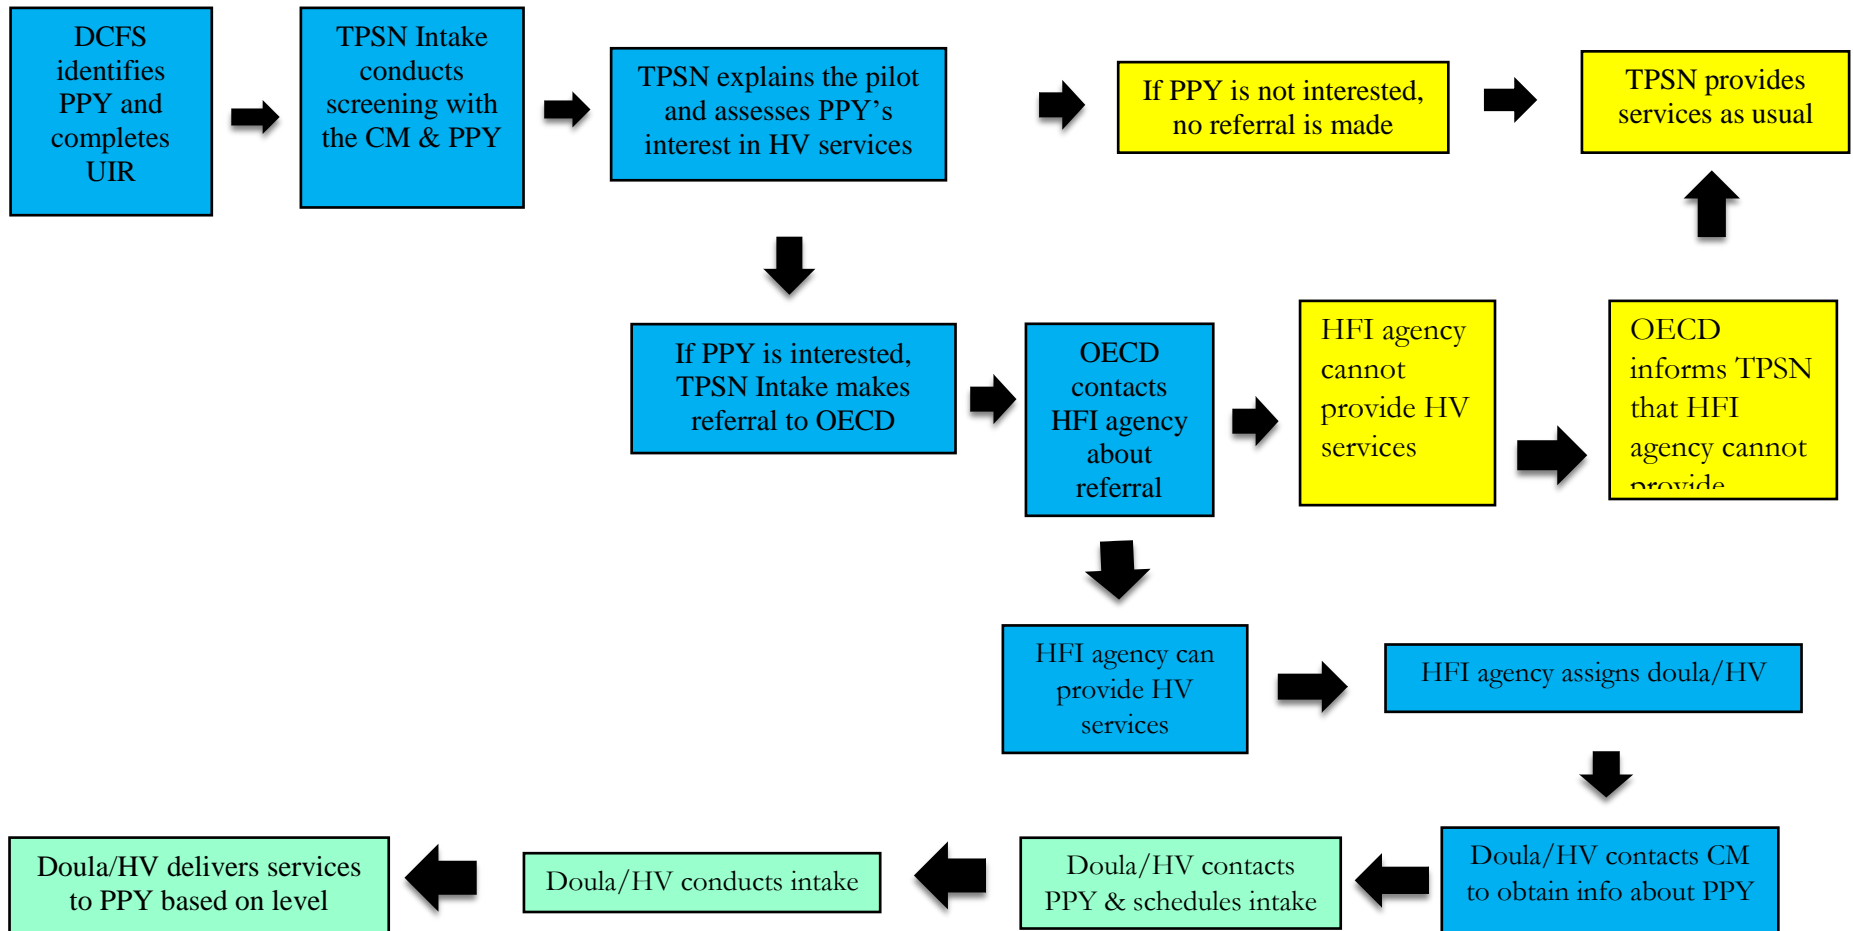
DCFS identifies PPY and completes UIR

TPSN Intake conducts screening with the CM & PPY

TPSN explains the pilot and assesses PPY's interest in HV services

If PPY is not interested, no referral is made

TPSN provides services as usual

If PPY is interested, TPSN Intake makes referral to OECD

OECD contacts HFI agency about referral

HFI agency cannot provide HV services

OECD informs TPSN that HFI agency cannot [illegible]

HFI agency can provide HV services

HFI agency assigns doula/HV

Doula/HV contacts CM to obtain info about PPY

Doula/HV contacts PPY & schedules intake

Doula/HV conducts intake

Doula/HV delivers services to PPY based on level